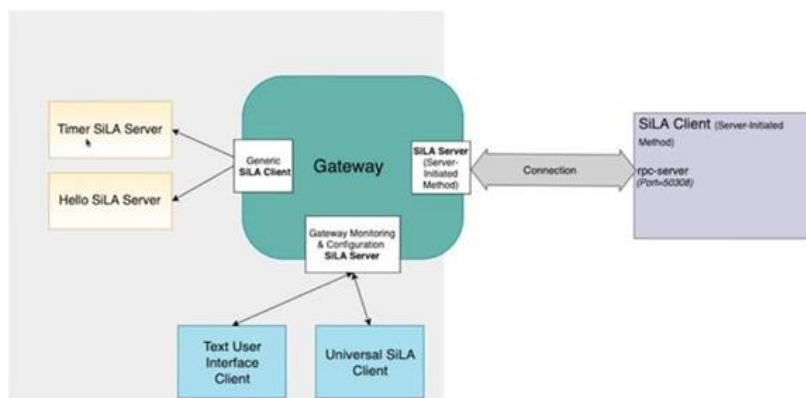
Timer SiLA Server

Hello SiLA Server

Generic SiLA Client

Gateway

SiLA Server (Server-Initiated Method)

Connection

SiLA Client (Server-Initiated Method)

rpc-server
(Port=50308)

Gateway Monitoring & Configuration SiLA Server

Text User Interface Client

Universal SiLA Client